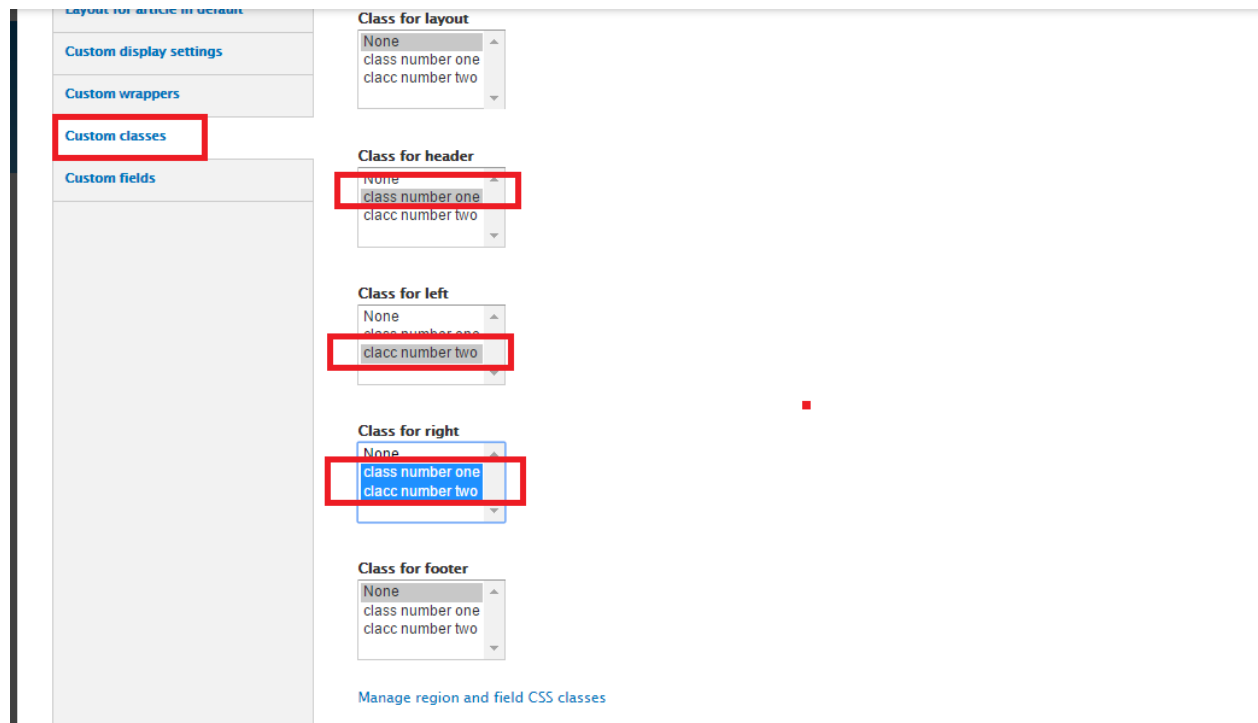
Layout for article in default

Custom display settings

Custom wrappers

Custom classes

Custom fields

Class for layout
None
class number one
clacc number two

Class for header
None
class number one
clacc number two

Class for left
None
class number one
clacc number two

Class for right
None
class number one
clacc number two

Class for footer
None
class number one
clacc number two

Manage region and field CSS classes